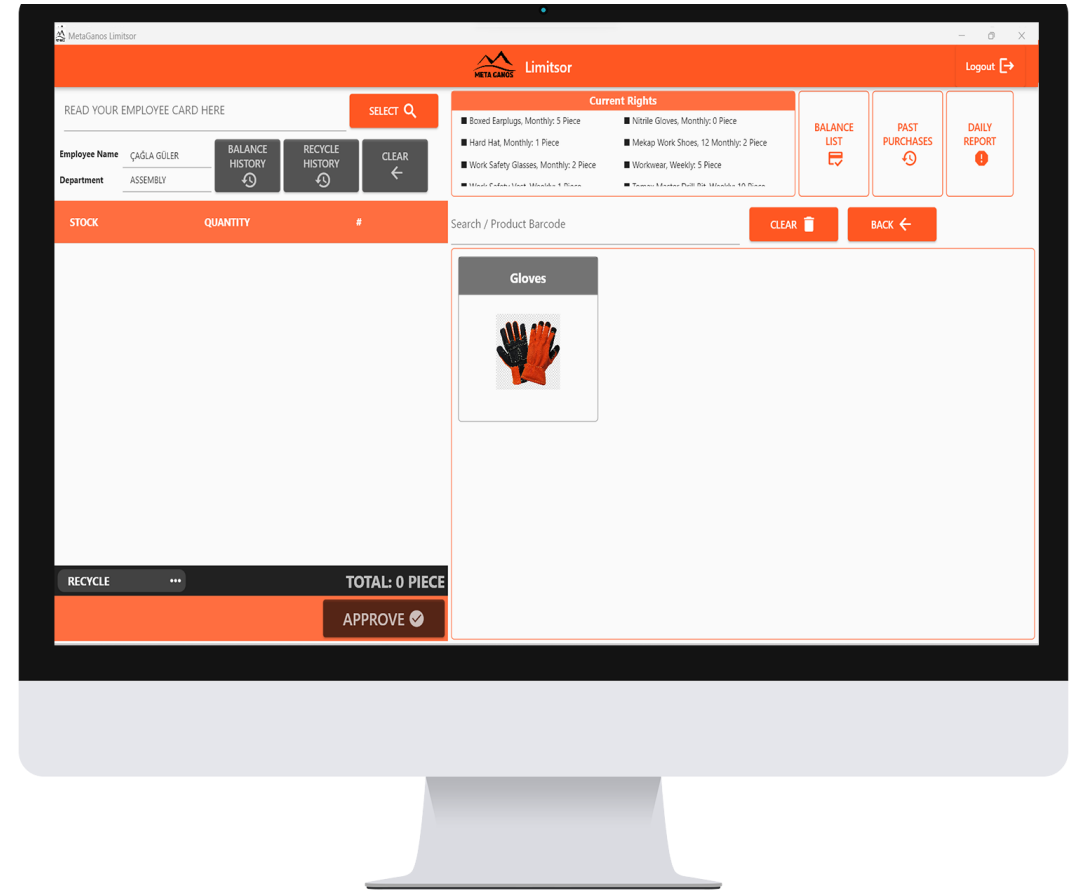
MetaGanos Limitsor

META GANOS Limitsor

Logout

READ YOUR EMPLOYEE CARD HERE

SELECT

Employee Name ÇAĞLA GÜLER

Department ASSEMBLY

BALANCE HISTORY

RECYCLE HISTORY

CLEAR

Current Rights

■ Boxed Earplugs, Monthly: 5 Piece
■ Nitrile Gloves, Monthly: 0 Piece
■ Hard Hat, Monthly: 1 Piece
■ Mekap Work Shoes, 12 Monthly: 2 Piece
■ Work Safety Glasses, Monthly: 2 Piece
■ Workwear, Weekly: 5 Piece
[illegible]

BALANCE LIST

PAST PURCHASES

DAILY REPORT

| STOCK | QUANTITY | # |
|---|---|---|

Search / Product Barcode

CLEAR

BACK

Gloves

RECYCLE •••

TOTAL: 0 PIECE

APPROVE